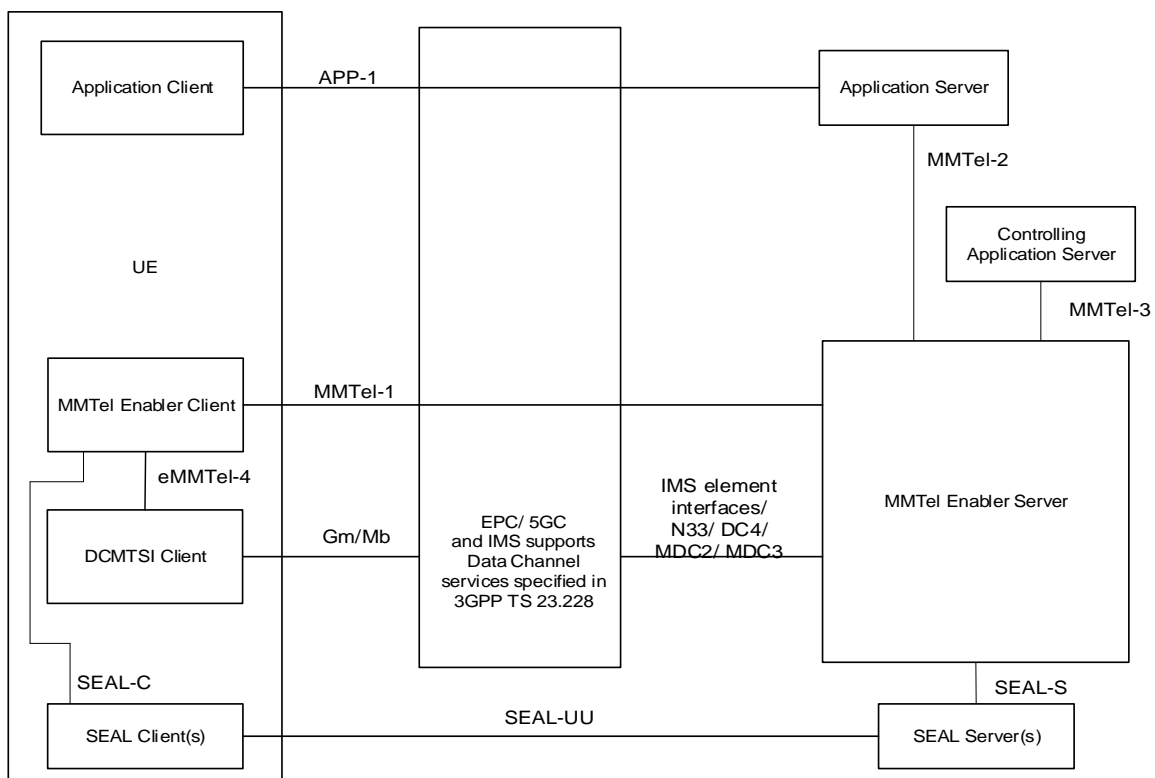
Application Client

APP-1

Application Server

MMTel-2

Controlling Application Server

MMTel-3

UE

MMTel Enabler Client

MMTel-1

eMMTel-4

DCMTSI Client

Gm/Mb

EPC/ 5GC and IMS supports Data Channel services specified in 3GPP TS 23.228

IMS element interfaces/ N33/ DC4/ MDC2/ MDC3

MMTel Enabler Server

SEAL-C

SEAL-S

SEAL Client(s)

SEAL-UU

SEAL Server(s)